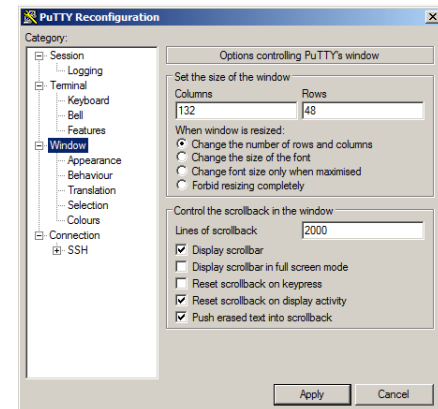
PuTTY Reconfiguration

Category:

Session
Logging
Terminal
Keyboard
Bell
Features
Window
Appearance
Behaviour
Translation
Selection
Colours
Connection
SSH

Options controlling PuTTY's window

Set the size of the window

Columns
132
Rows
48

When window is resized:
Change the number of rows and columns
Change the size of the font
Change font size only when maximised
Forbid resizing completely

Control the scrollback in the window

Lines of scrollback
2000

Display scrollbar
Display scrollbar in full screen mode
Reset scrollback on keypress
Reset scrollback on display activity
Push erased text into scrollback

Apply
Cancel